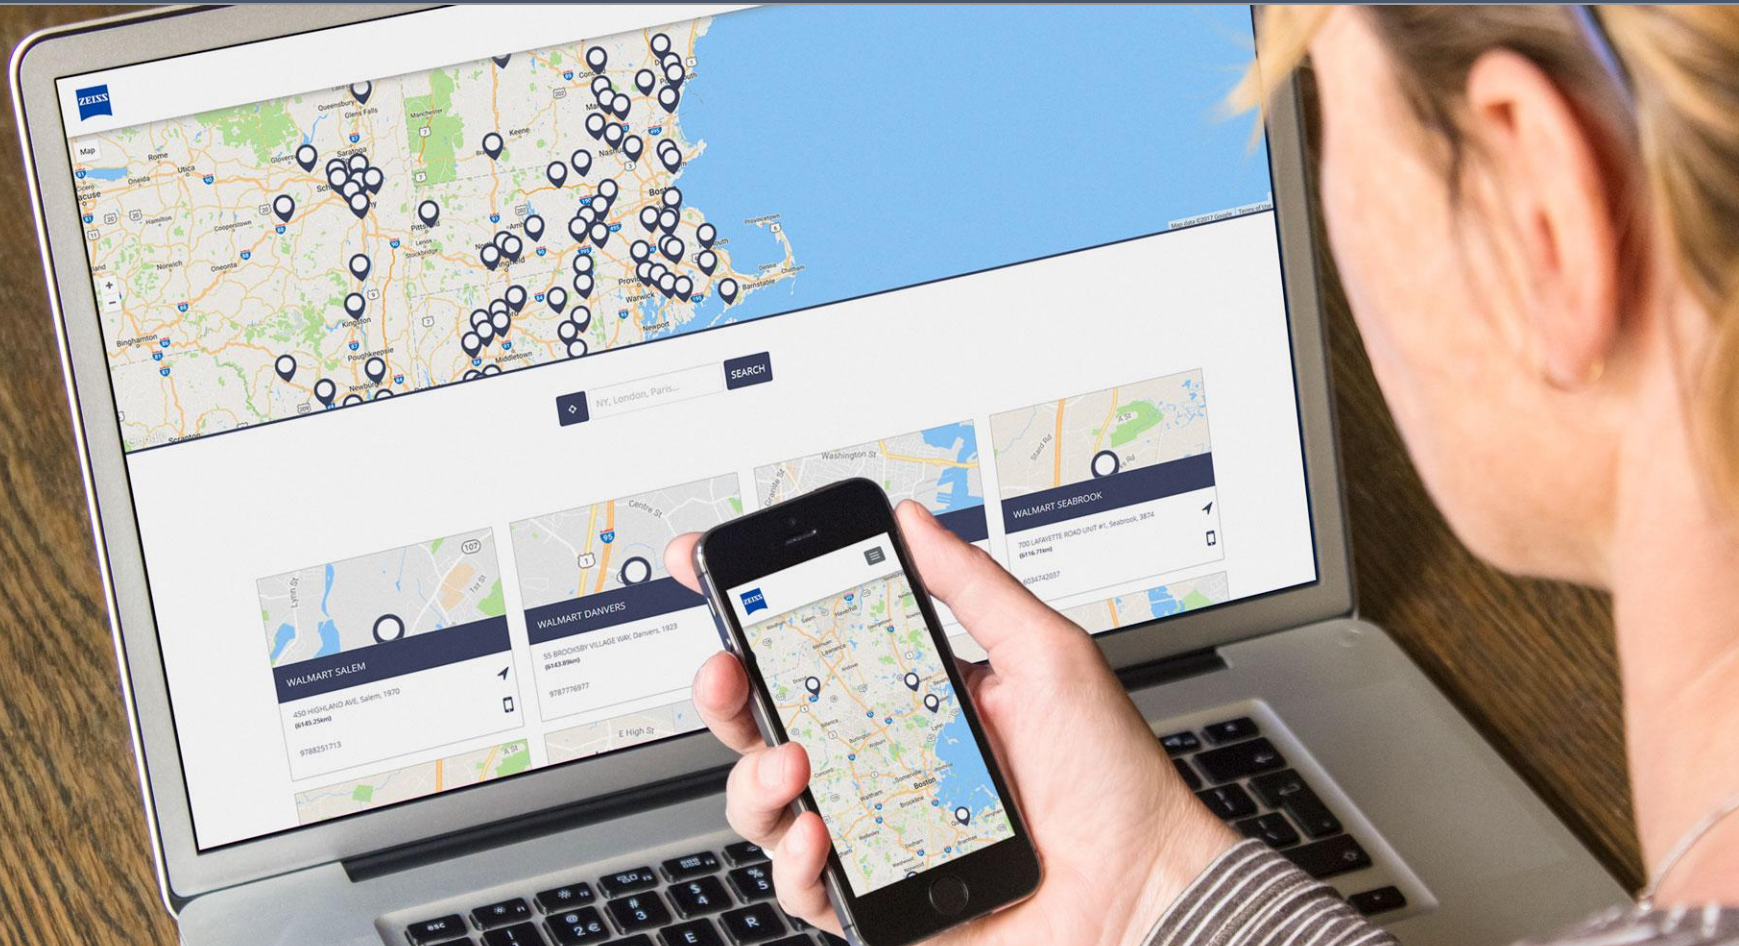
ZEISS

Map

SEARCH

NY, London, Paris...

WALMART SALEM

450 HIGHLAND AVE, Salem, 1970

(6145.25km)

9788251713

WALMART DANVERS

55 BROOKSBY VILLAGE WAY, Danvers, 1923

(6143.89km)

9787776977

WALMART SEABROOK

700 LAFAYETTE ROAD UNIT #1, Seabrook, 3874

(6116.71km)

6034742057

ZEISS